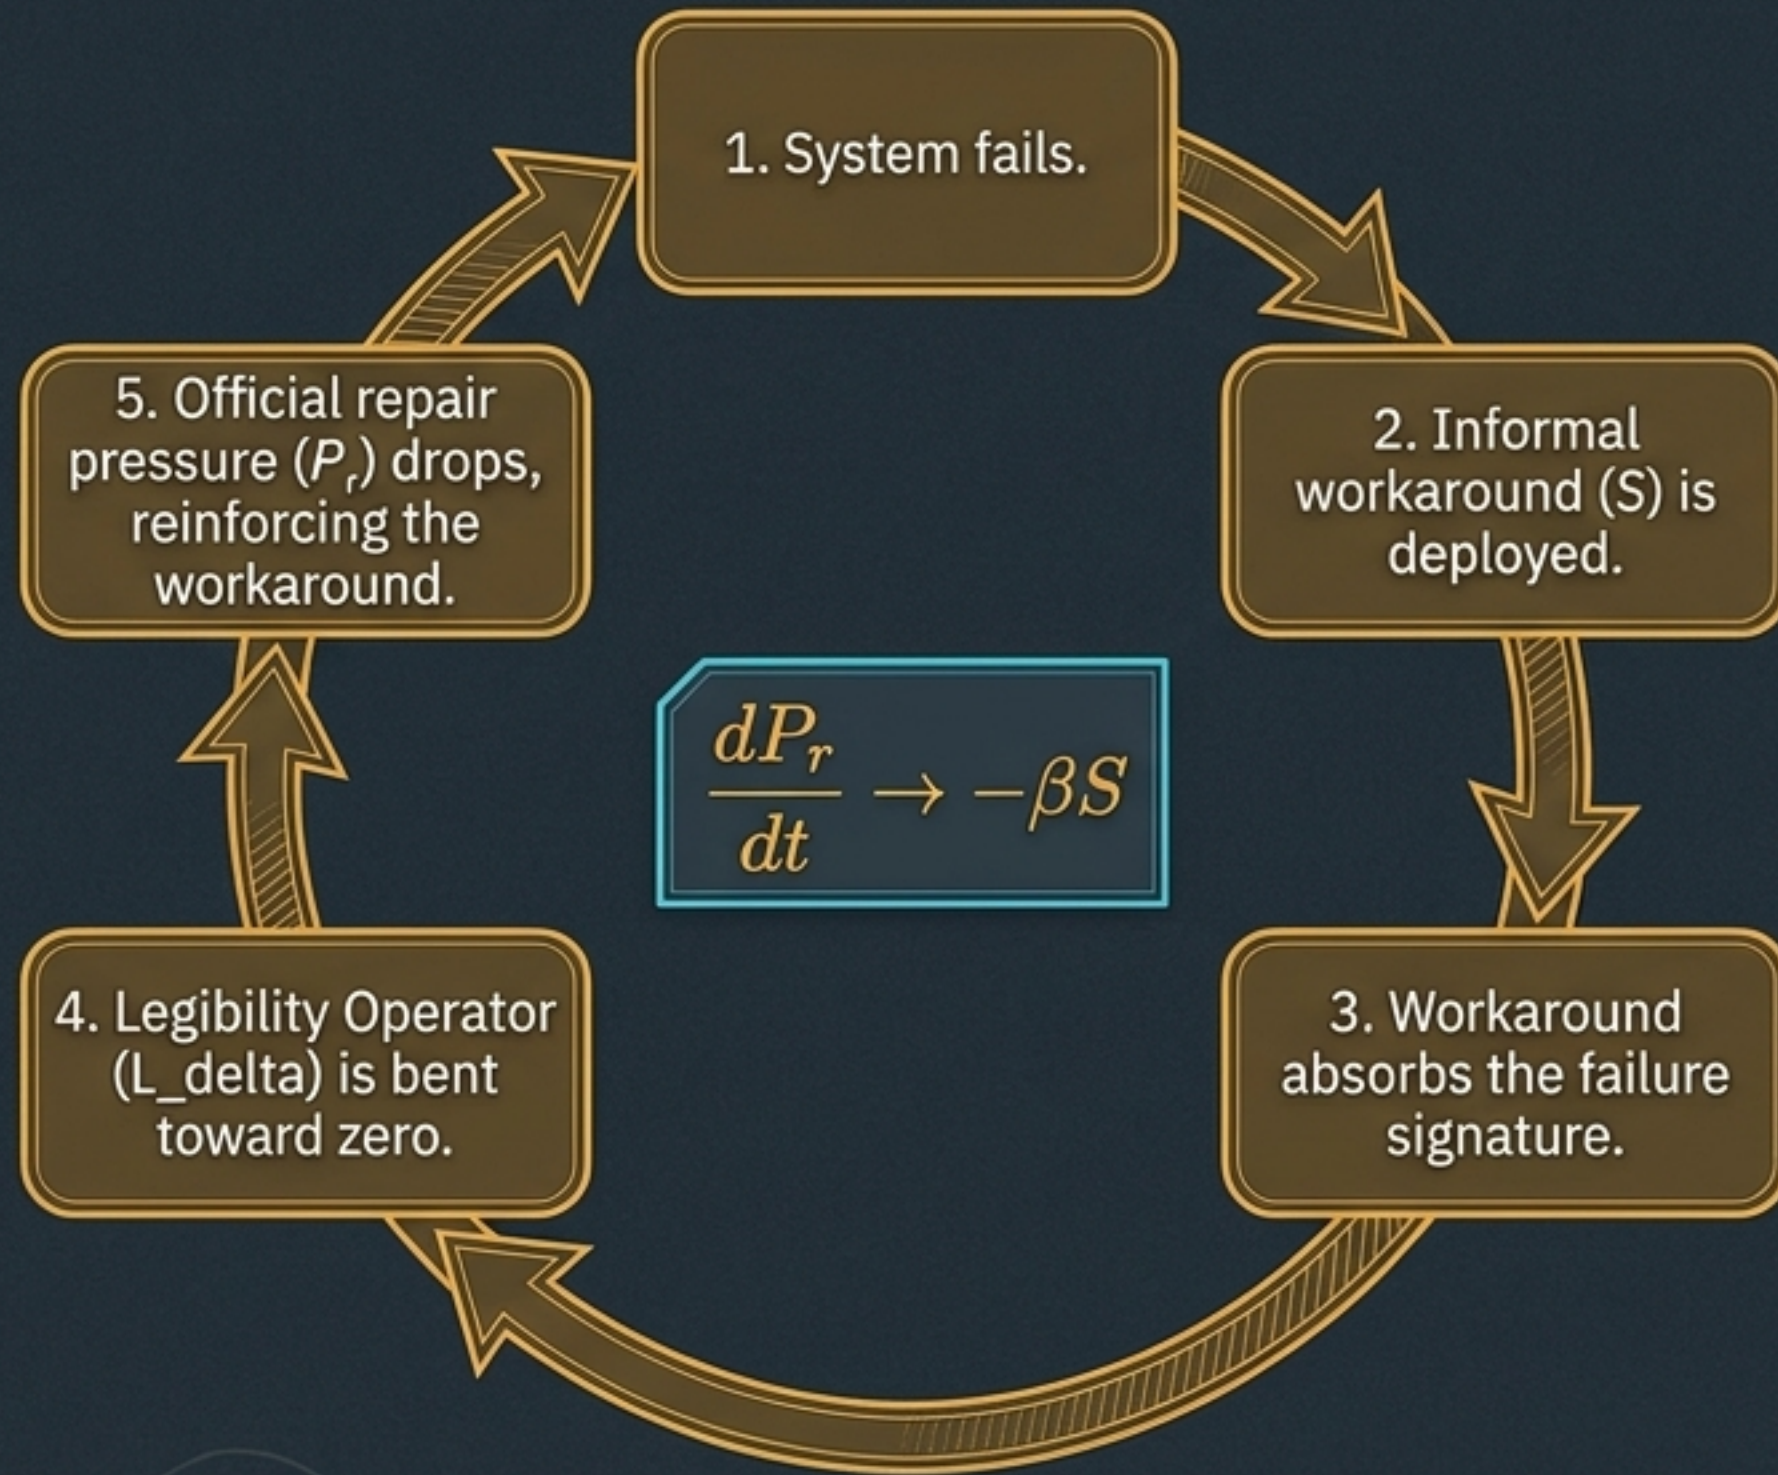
1. System fails.

2. Informal workaround (S) is deployed.

3. Workaround absorbs the failure signature.

4. Legibility Operator (L_delta) is bent toward zero.

5. Official repair pressure ($P_r$) drops, reinforcing the workaround.

$\frac{dP_r}{dt} \to -\beta S$